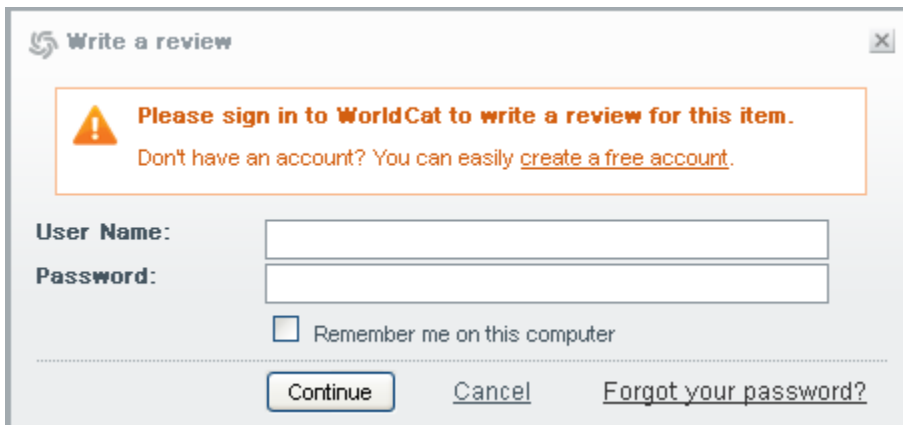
Write a review

Please sign in to WorldCat to write a review for this item.

Don't have an account? You can easily create a free account.

User Name:

Password:

Remember me on this computer

Continue Cancel Forgot your password?